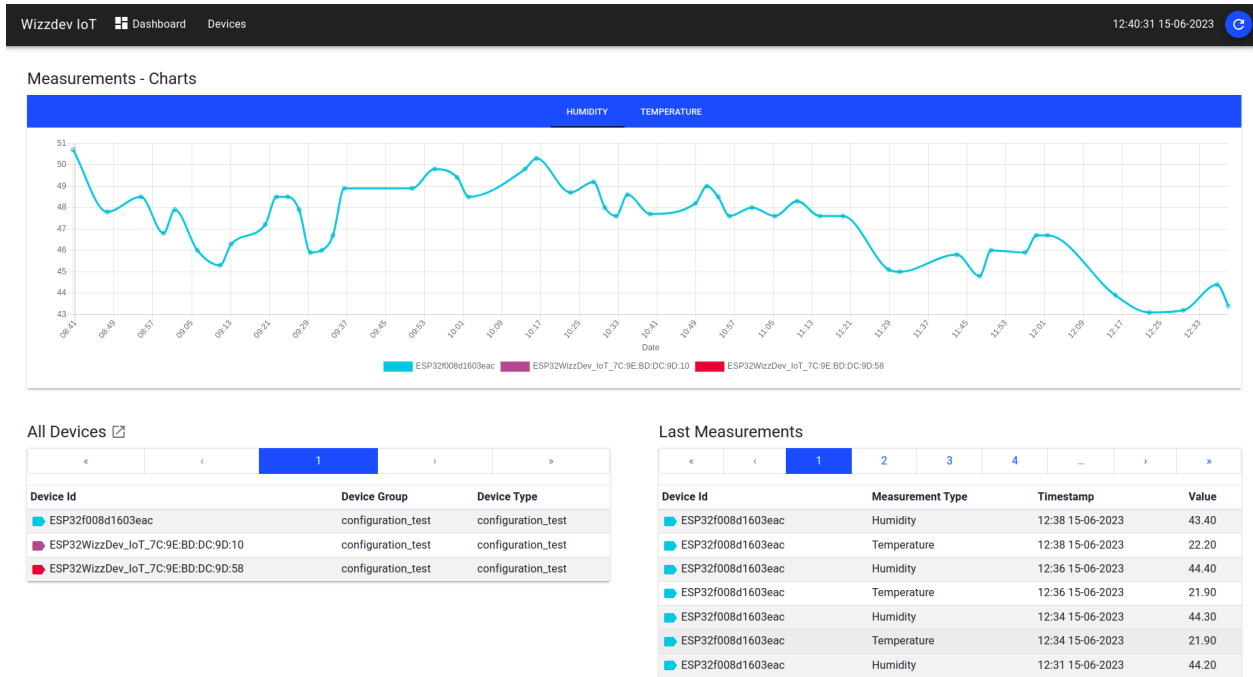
Wizzdev IoT Dashboard Devices 12:40:31 15-06-2023

Measurements - Charts

HUMIDITY TEMPERATURE

51
50
49
48
47
46
45
44
43

08:41 08:49 08:57 09:05 09:13 09:21 09:29 09:37 09:45 09:53 10:01 10:09 10:17 10:25 10:33 10:41 10:49 10:57 11:05 11:13 11:21 11:29 11:37 11:45 11:53 12:01 12:09 12:17 12:25 12:33

Date

ESP32f008d1603eac ESP32WizzDev_IoT_7C:9E:BD:DC:9D:10 ESP32WizzDev_IoT_7C:9E:BD:DC:9D:58

All Devices

« ‹ 1 › »

| Device Id | Device Group | Device Type |
|---|---|---|
| ESP32f008d1603eac | configuration_test | configuration_test |
| ESP32WizzDev_IoT_7C:9E:BD:DC:9D:10 | configuration_test | configuration_test |
| ESP32WizzDev_IoT_7C:9E:BD:DC:9D:58 | configuration_test | configuration_test |

Last Measurements

« ‹ 1 2 3 4 ... › »

| Device Id | Measurement Type | Timestamp | Value |
|---|---|---|---|
| ESP32f008d1603eac | Humidity | 12:38 15-06-2023 | 43.40 |
| ESP32f008d1603eac | Temperature | 12:38 15-06-2023 | 22.20 |
| ESP32f008d1603eac | Humidity | 12:36 15-06-2023 | 44.40 |
| ESP32f008d1603eac | Temperature | 12:36 15-06-2023 | 21.90 |
| ESP32f008d1603eac | Humidity | 12:34 15-06-2023 | 44.30 |
| ESP32f008d1603eac | Temperature | 12:34 15-06-2023 | 21.90 |
| ESP32f008d1603eac | Humidity | 12:31 15-06-2023 | 44.20 |